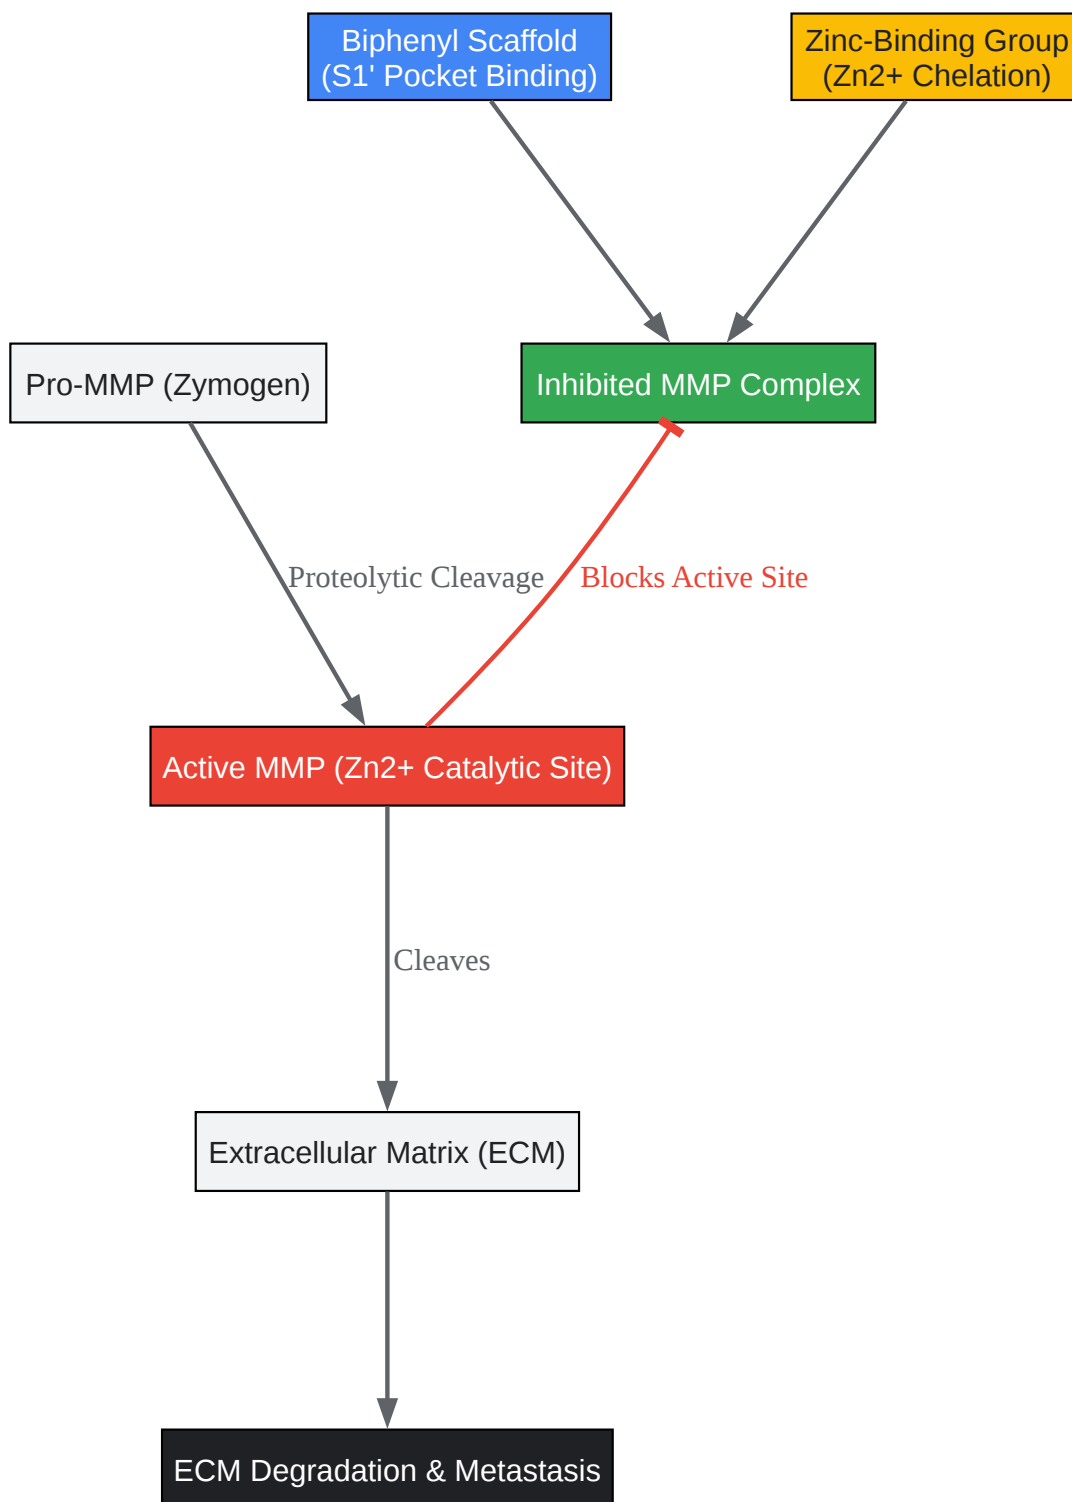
Biphenyl Scaffold
(S1' Pocket Binding)

Zinc-Binding Group
(Zn2+ Chelation)

Pro-MMP (Zymogen)

Inhibited MMP Complex

Proteolytic Cleavage

Blocks Active Site

Active MMP (Zn2+ Catalytic Site)

Cleaves

Extracellular Matrix (ECM)

ECM Degradation & Metastasis